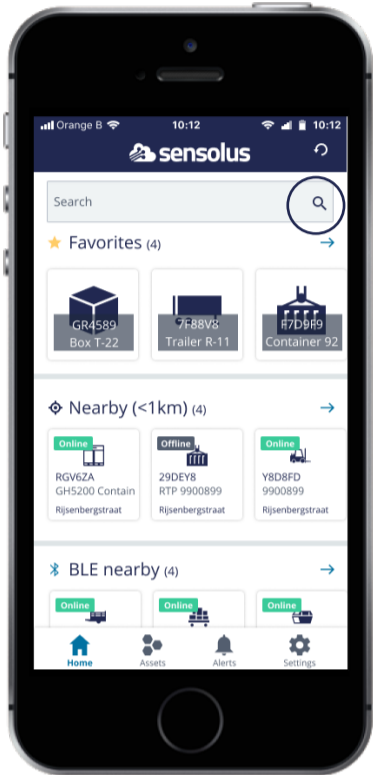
Orange B 10:12 10:12

sensolus

Search

Favorites (4)

GR4589
Box T-22

7F88V8
Trailer R-11

F7D9F9
Container 92

Nearby (<1km) (4)

Online
RGV6ZA
GH5200 Contain
Rijsenbergstraat

Offline
29DEY8
RTP 9900899
Rijsenbergstraat

Online
Y8D8FD
9900899
Rijsenbergstraat

BLE nearby (4)

Online

Online

Online

Home
Assets
Alerts
Settings